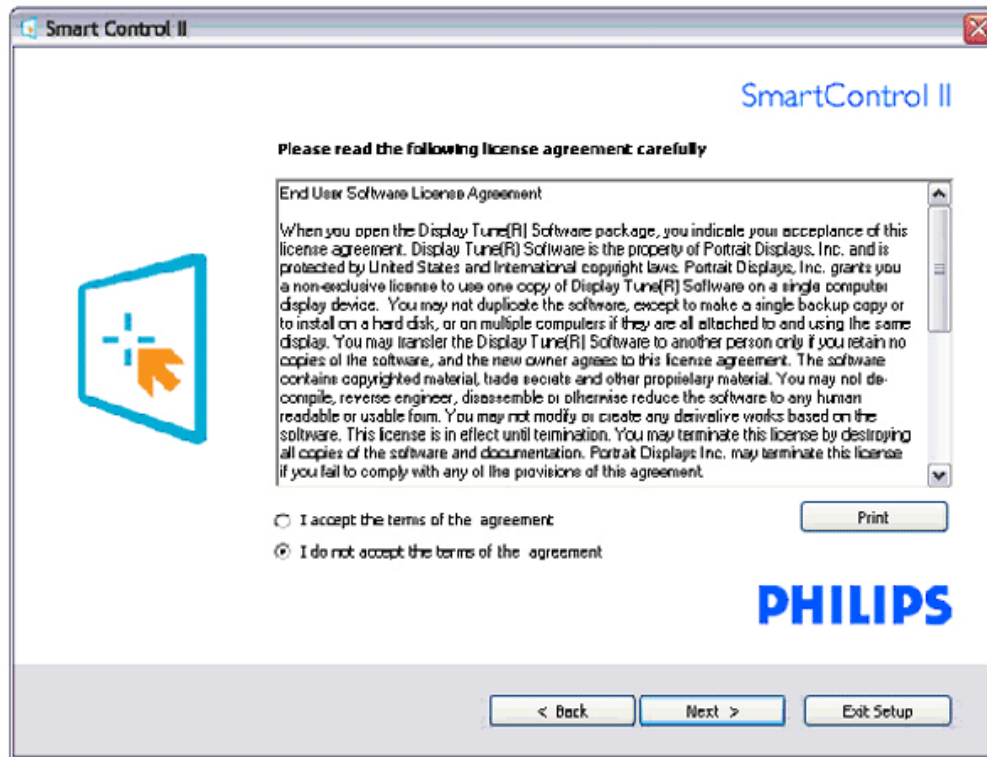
Smart Control II

SmartControl II

Please read the following license agreement carefully

End User Software License Agreement

When you open the Display Tune(R) Software package, you indicate your acceptance of this license agreement. Display Tune(R) Software is the property of Portrait Displays, Inc. and is protected by United States and International copyright laws. Portrait Displays, Inc. grants you a non-exclusive license to use one copy of Display Tune(R) Software on a single computer display device. You may not duplicate the software, except to make a single backup copy or to install on a hard disk, or on multiple computers if they are all attached to and using the same display. You may transfer the Display Tune(R) Software to another person only if you retain no copies of the software, and the new owner agrees to this license agreement. The software contains copyrighted material, trade secrets and other proprietary material. You may not decompile, reverse engineer, disassemble or otherwise reduce the software to any human readable or usable form. You may not modify or create any derivative works based on the software. This license is in effect until termination. You may terminate this license by destroying all copies of the software and documentation. Portrait Displays Inc. may terminate this license if you fail to comply with any of the provisions of this agreement.

I accept the terms of the agreement

I do not accept the terms of the agreement

Print

PHILIPS

< Back

Next >

Exit Setup